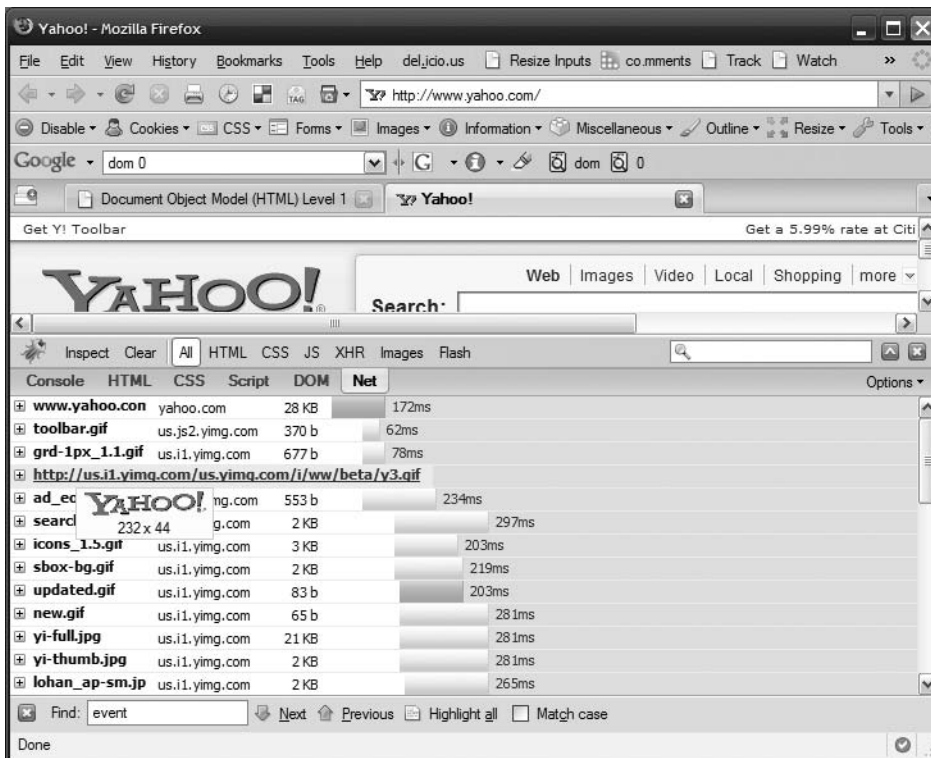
Yahoo! - Mozilla Firefox

File Edit View History Bookmarks Tools Help del.icio.us Resize Inputs co.mments Track Watch »

http://www.yahoo.com/

Disable ▾ Cookies ▾ CSS ▾ Forms ▾ Images ▾ Information ▾ Miscellaneous ▾ Outline ▾ Resize ▾ Tools ▾

Google ▾ dom 0 G dom 0

Document Object Model (HTML) Level 1 Yahoo!

Get Y! Toolbar Get a 5.99% rate at Citi

YAHOO!

Web | Images | Video | Local | Shopping | more ▾

Search:

Inspect Clear All HTML CSS JS XHR Images Flash

Console HTML CSS Script DOM Net Options ▾

| | | | |
|---|---|---|---|
| www.yahoo.con | yahoo.com | 28 KB | 172ms |
| toolbar.gif | us.js2.yimg.com | 370 b | 62ms |
| grd-1px_1.1.gif | us.i1.yimg.com | 677 b | 78ms |
| http://us.i1.yimg.com/us.yimg.com/i/ww/beta/y3.gif | | | |
| ad_ec | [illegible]mg.com | 553 b | 234ms |
| searc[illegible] | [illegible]g.com | 2 KB | 297ms |
| icons_1.5.gif | us.i1.yimg.com | 3 KB | 203ms |
| sbox-bg.gif | us.i1.yimg.com | 2 KB | 219ms |
| updated.gif | us.i1.yimg.com | 83 b | 203ms |
| new.gif | us.i1.yimg.com | 65 b | 281ms |
| yi-full.jpg | us.i1.yimg.com | 21 KB | 281ms |
| yi-thumb.jpg | us.i1.yimg.com | 2 KB | 281ms |
| lohan_ap-sm.jp | us.i1.yimg.com | 2 KB | 265ms |

YAHOO!
232 x 44

Find: event Next Previous Highlight all Match case

Done